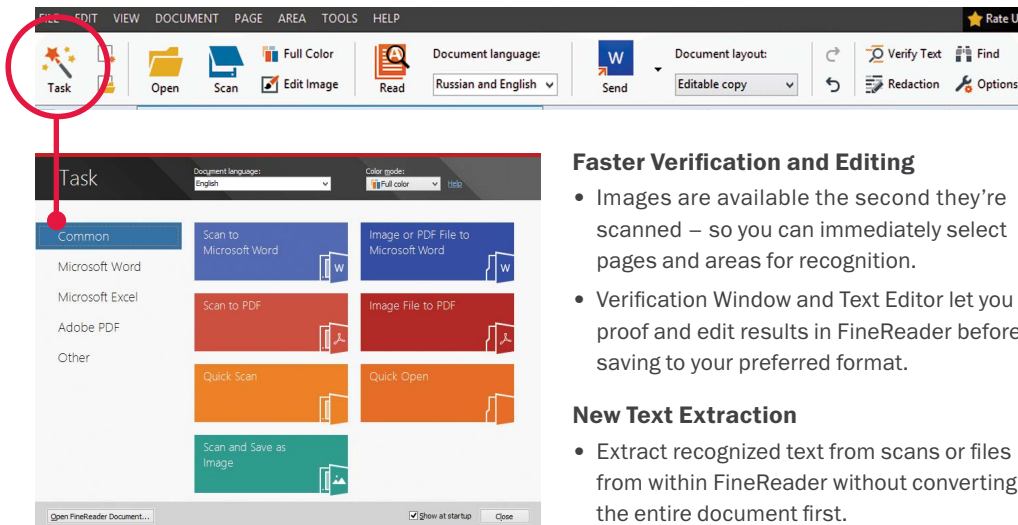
FILE EDIT VIEW DOCUMENT PAGE AREA TOOLS HELP

Rate U

Task

Open

Scan

Full Color

Edit Image

Read

Document language:

Russian and English

Send

Document layout:

Editable copy

Verify Text

Find

Redaction

Options

Task

Document language:
English

Color mode:
Full color

Help

Common

Microsoft Word

Microsoft Excel

Adobe PDF

Other

Scan to Microsoft Word

Image or PDF File to Microsoft Word

Scan to PDF

Image File to PDF

Quick Scan

Quick Open

Scan and Save as Image

Open FineReader Document...

Show at startup

Close

**Faster Verification and Editing**

• Images are available the second they're scanned – so you can immediately select pages and areas for recognition.

• Verification Window and Text Editor let you proof and edit results in FineReader before saving to your preferred format.

**New Text Extraction**

• Extract recognized text from scans or files from within FineReader without converting the entire document first.